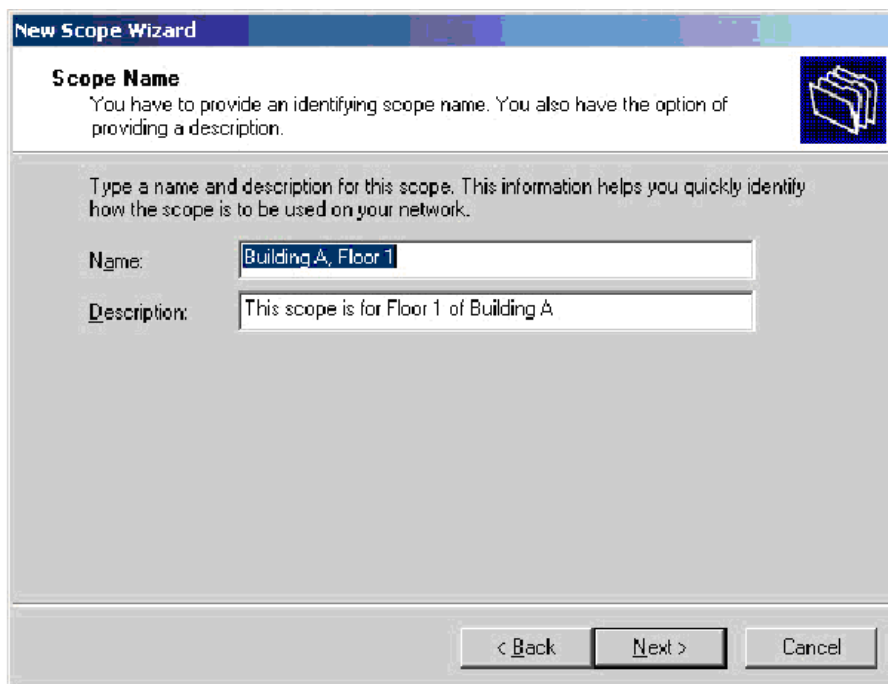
New Scope Wizard

Scope Name
You have to provide an identifying scope name. You also have the option of providing a description.

Type a name and description for this scope. This information helps you quickly identify how the scope is to be used on your network.

Name: Building A, Floor 1

Description: This scope is for Floor 1 of Building A

< Back
Next >
Cancel